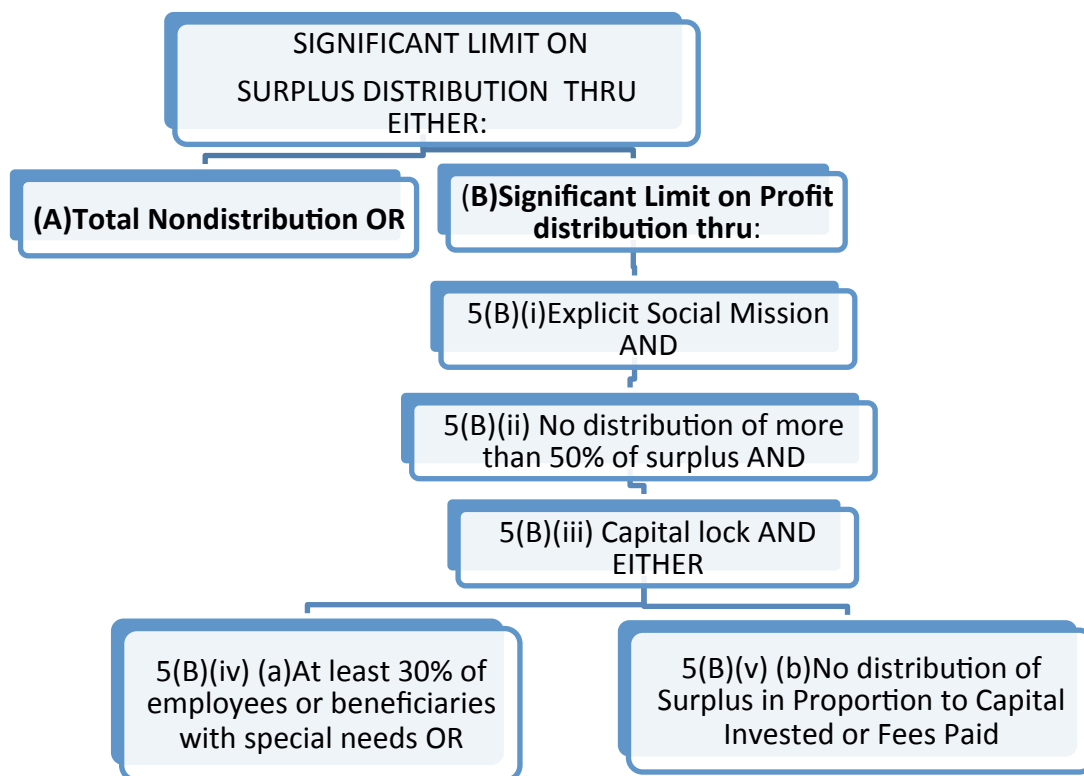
SIGNIFICANT LIMIT ON SURPLUS DISTRIBUTION THRU EITHER:

(A)Total Nondistribution OR

(B)Significant Limit on Profit distribution thru:

5(B)(i)Explicit Social Mission AND

5(B)(ii) No distribution of more than 50% of surplus AND

5(B)(iii) Capital lock AND EITHER

5(B)(iv) (a)At least 30% of employees or beneficiaries with special needs OR

5(B)(v) (b)No distribution of Surplus in Proportion to Capital Invested or Fees Paid